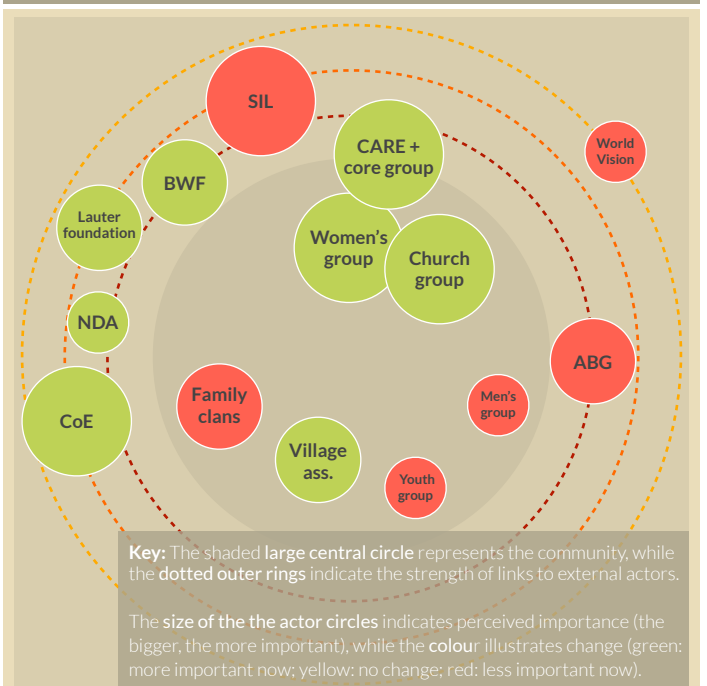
SIL

CARE + core group

World Vision

BWF

Lauter foundation

Women's group

Church group

NDA

ABG

CoE

Family clans

Men's group

Village ass.

Youth group

**Key:** The shaded **large central circle** represents the community, while the **dotted outer rings** indicate the strength of links to external actors.

The **size of the the actor circles** indicates perceived importance (the bigger, the more important), while the **colour** illustrates change (green: more important now; yellow: no change; red: less important now).